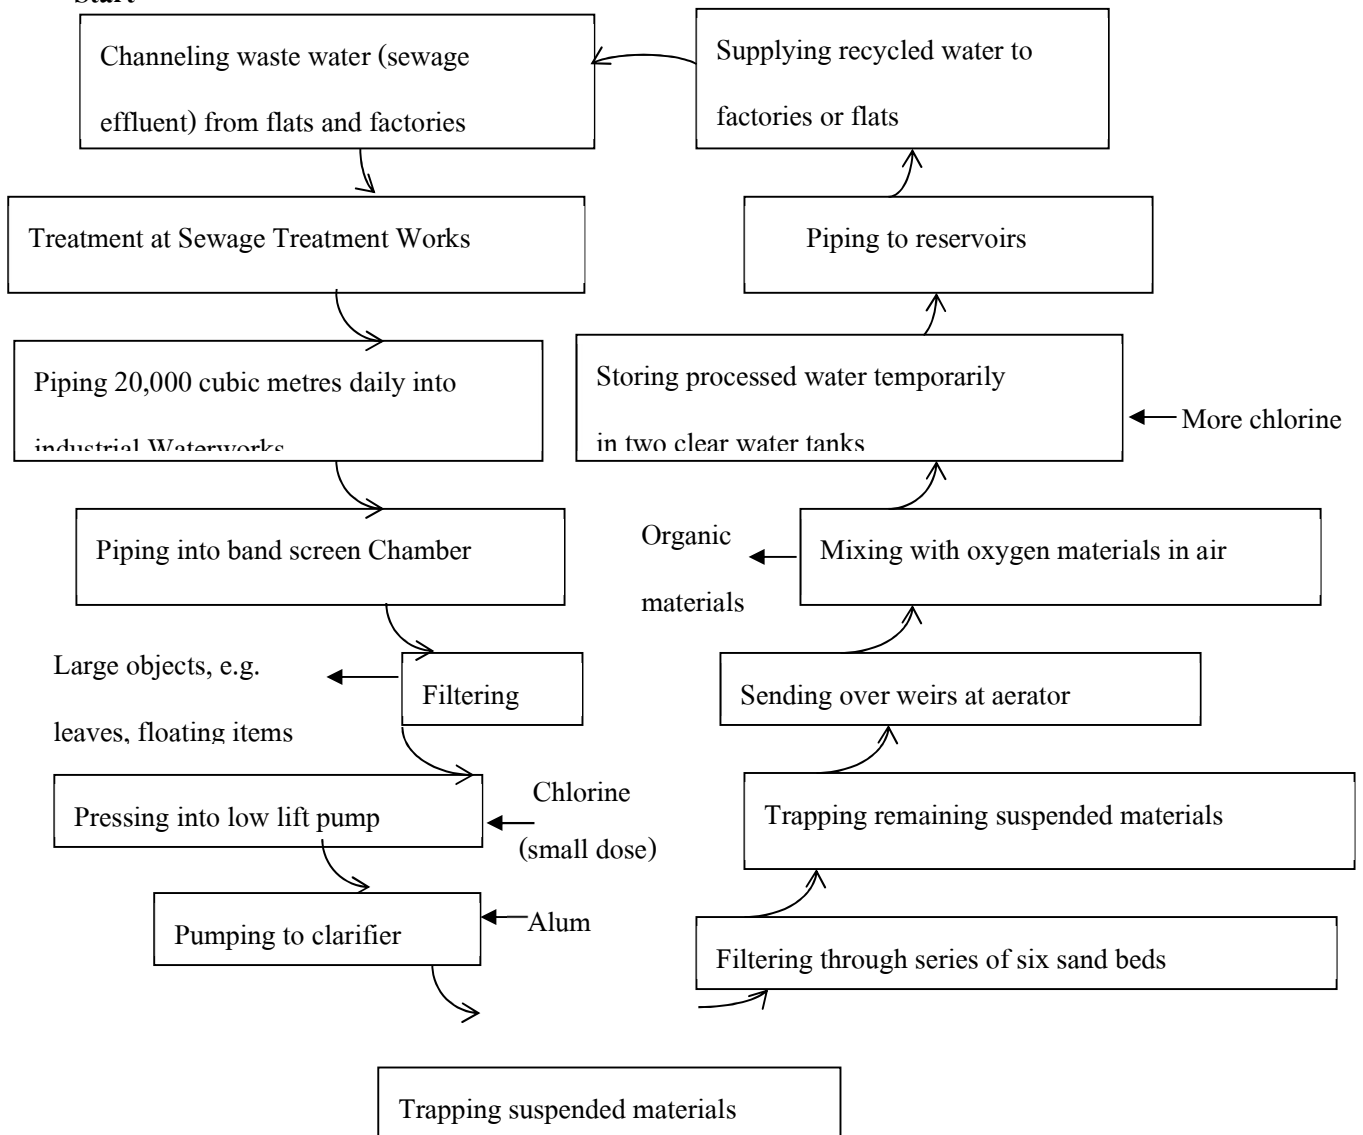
Start

Channeling waste water (sewage effluent) from flats and factories

Treatment at Sewage Treatment Works

Piping 20,000 cubic metres daily into industrial Waterworks

Piping into band screen Chamber

Large objects, e.g. leaves, floating items

Filtering

Pressing into low lift pump

Chlorine (small dose)

Pumping to clarifier

Alum

Trapping suspended materials

Filtering through series of six sand beds

Trapping remaining suspended materials

Sending over weirs at aerator

Organic materials

Mixing with oxygen materials in air

Storing processed water temporarily in two clear water tanks

More chlorine

Piping to reservoirs

Supplying recycled water to factories or flats